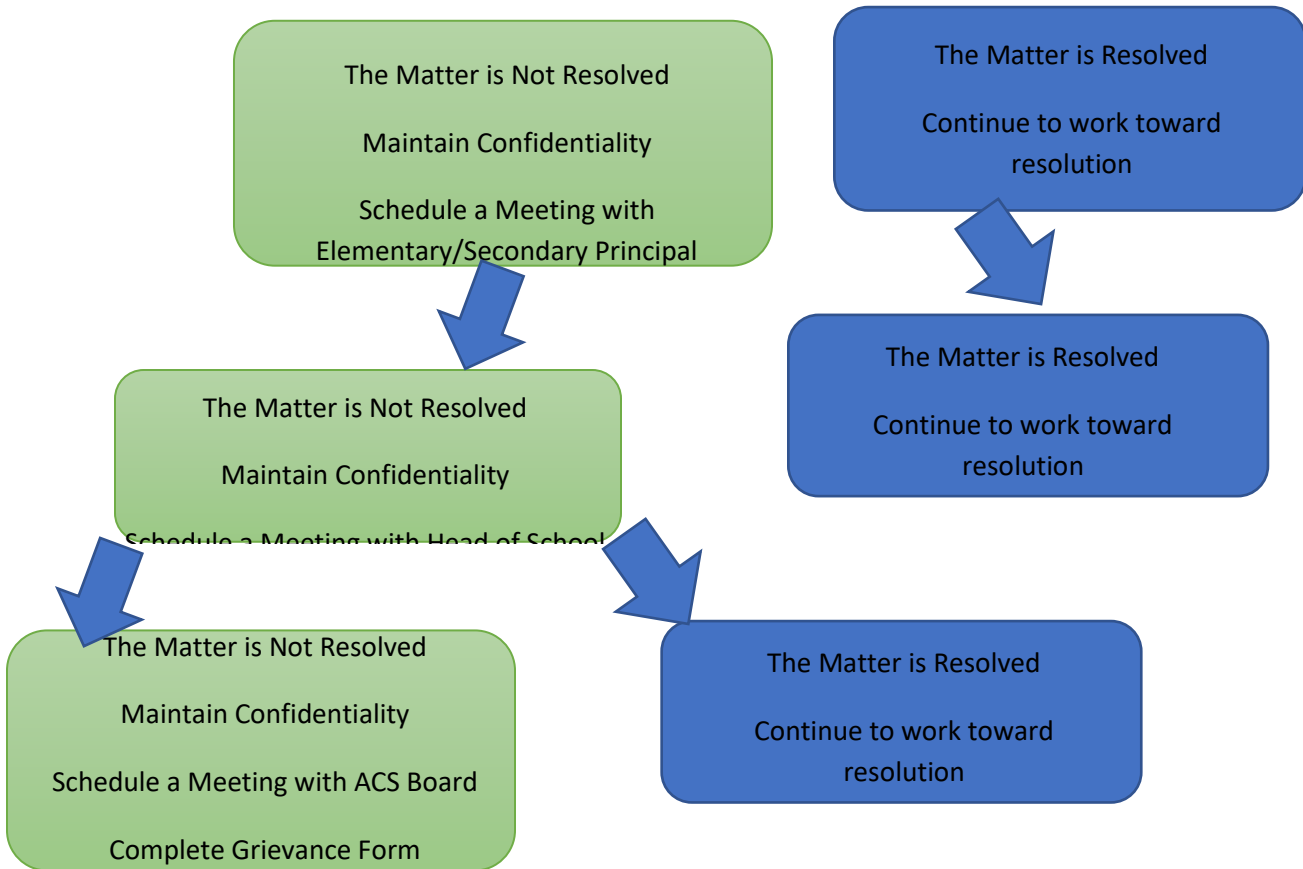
The Matter is Not Resolved

Maintain Confidentiality

Schedule a Meeting with Elementary/Secondary Principal

The Matter is Resolved

Continue to work toward resolution

The Matter is Resolved

Continue to work toward resolution

The Matter is Not Resolved

Maintain Confidentiality

Schedule a Meeting with Head of School

The Matter is Not Resolved

Maintain Confidentiality

Schedule a Meeting with ACS Board

Complete Grievance Form

The Matter is Resolved

Continue to work toward resolution